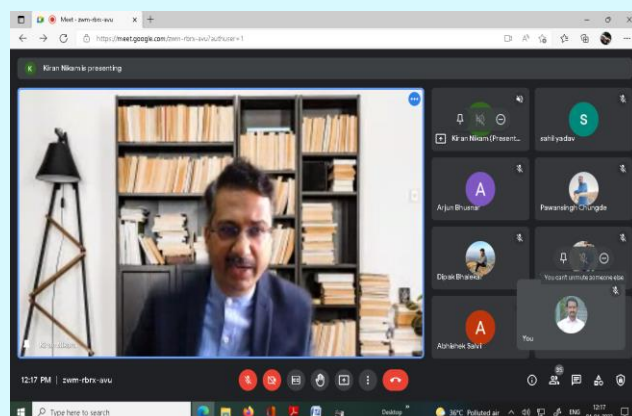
Meet - zwm-rbrx-avu
https://meet.google.com/zwm-rbrx-avu?authuser=1

K Kiran Nikam is presenting

Kiran Nikam (Present...
S
sahil yadav
A
Arjun Bhusnar
Pawansingh Chungde
Dipak Bhalerao
You can't unmute someone else
A
Abhishek Salvi
You

12:17 PM | zwm-rbrx-avu

Type here to search
Desktop
36°C Polluted air
ENG
12:17